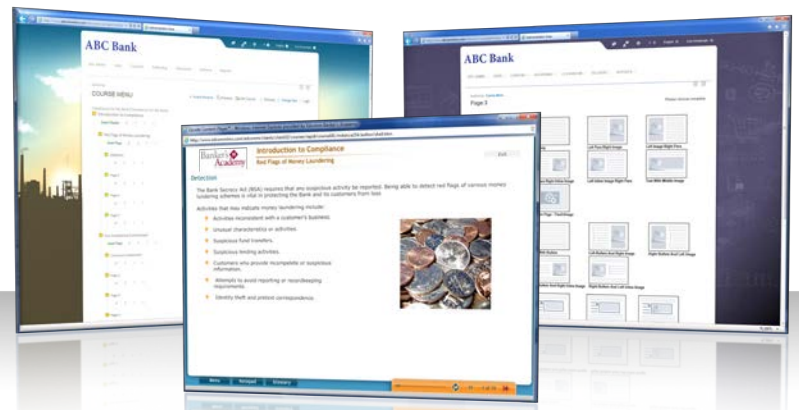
ABC Bank

COURSE MENU

ABC Bank

Page 5

Banker's Academy

Introduction to Compliance

Red Flags of Money Laundering

Detection

The Bank Secrecy Act (BSA) requires that any suspicious activity be reported. Being able to detect red flags of various money laundering schemes is vital in protecting the Bank and its customers from loss.

Activities that may indicate money laundering include:

Activities inconsistent with a customer's business.

Unusual characteristics or activities.

Suspicious fund transfers.

Suspicious lending activities.

Customers who provide incomplete or suspicious information.

Attempts to avoid reporting or recordkeeping requirements.

Identity theft and pretext correspondence.

Menu

Notepad

Glossary